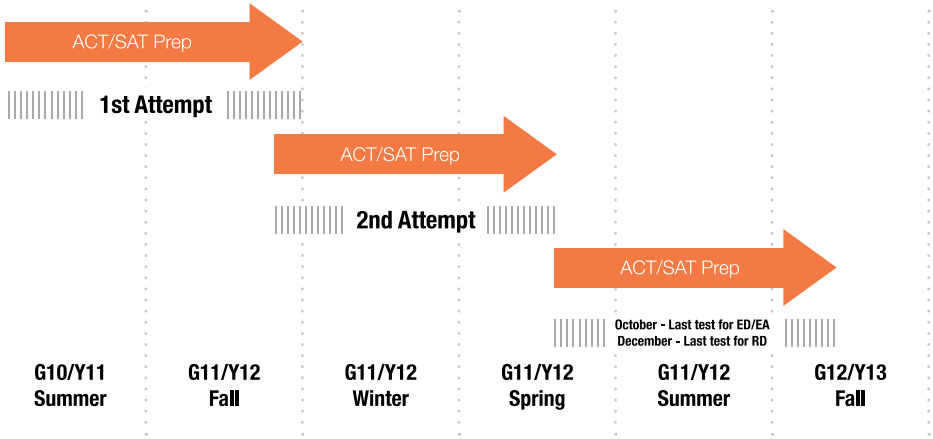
ACT/SAT Prep

1st Attempt

ACT/SAT Prep

2nd Attempt

ACT/SAT Prep

October - Last test for ED/EA
December - Last test for RD

G10/Y11 Summer

G11/Y12 Fall

G11/Y12 Winter

G11/Y12 Spring

G11/Y12 Summer

G12/Y13 Fall